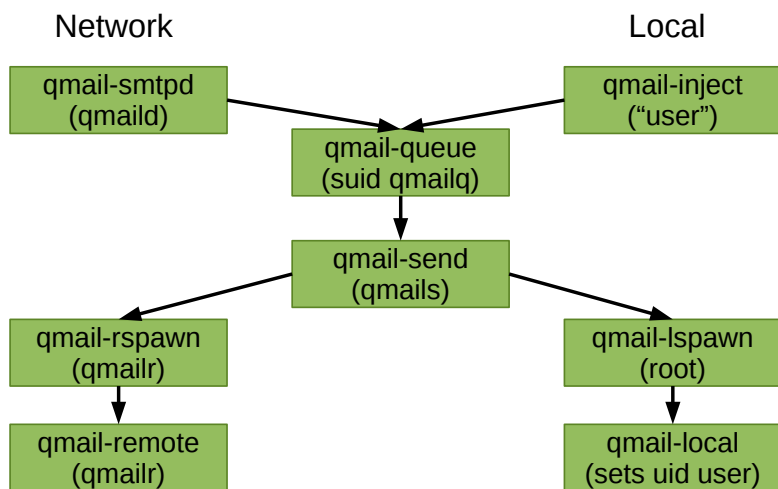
Network

Local

qmail-smtpd
(qmaild)

qmail-inject
(“user”)

qmail-queue
(suid qmailq)

qmail-send
(qmails)

qmail-rspawn
(qmailr)

qmail-lspawn
(root)

qmail-remote
(qmailr)

qmail-local
(sets uid user)